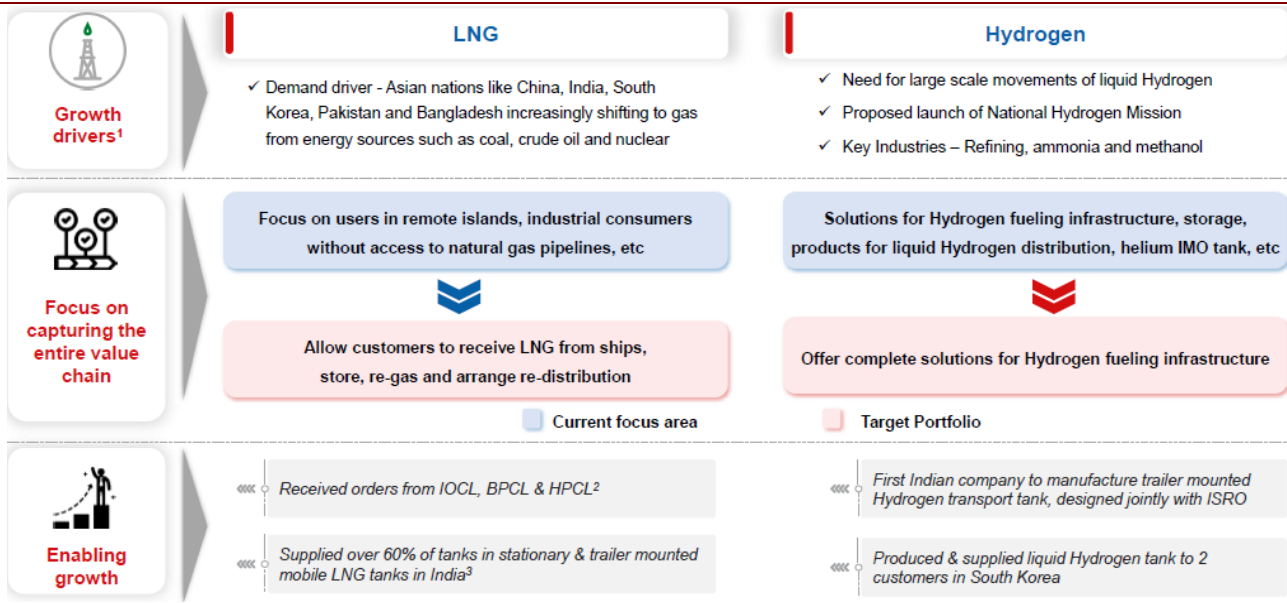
Growth drivers¹

LNG

✓ Demand driver - Asian nations like China, India, South Korea, Pakistan and Bangladesh increasingly shifting to gas from energy sources such as coal, crude oil and nuclear

Hydrogen

✓ Need for large scale movements of liquid Hydrogen

✓ Proposed launch of National Hydrogen Mission

✓ Key Industries – Refining, ammonia and methanol

Focus on capturing the entire value chain

Focus on users in remote islands, industrial consumers without access to natural gas pipelines, etc

Allow customers to receive LNG from ships, store, re-gas and arrange re-distribution

Solutions for Hydrogen fueling infrastructure, storage, products for liquid Hydrogen distribution, helium IMO tank, etc

Offer complete solutions for Hydrogen fueling infrastructure

Current focus area

Target Portfolio

Enabling growth

Received orders from IOCL, BPCL & HPCL²

Supplied over 60% of tanks in stationary & trailer mounted mobile LNG tanks in India³

First Indian company to manufacture trailer mounted Hydrogen transport tank, designed jointly with ISRO

Produced & supplied liquid Hydrogen tank to 2 customers in South Korea